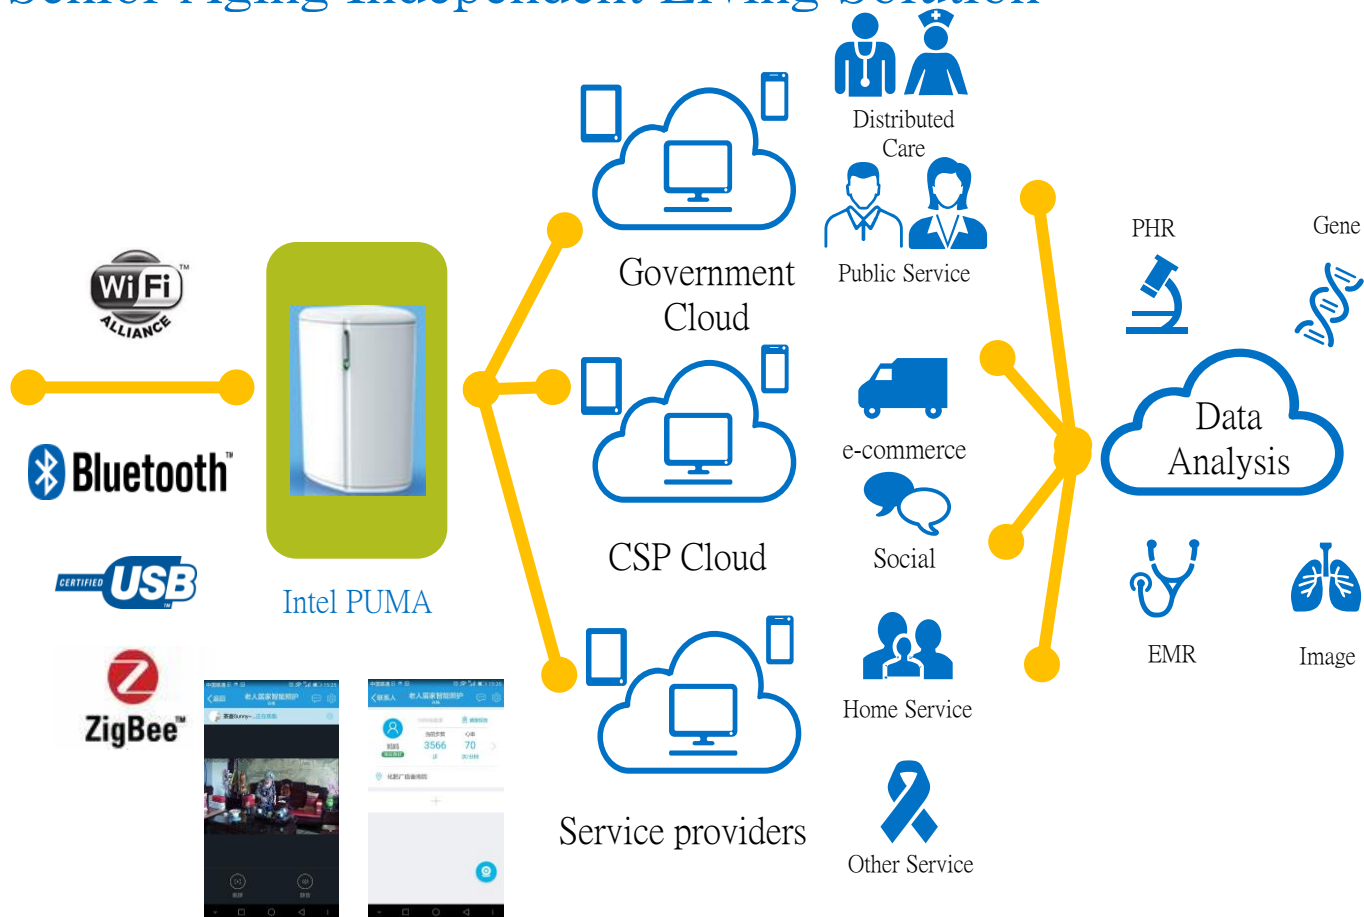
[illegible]

Wi Fi ALLIANCE

Bluetooth

CERTIFIED USB

ZigBee

Intel PUMA

Government Cloud

CSP Cloud

Service providers

Distributed Care

Public Service

e-commerce

Social

Home Service

Other Service

PHR

Gene

Data Analysis

EMR

Image

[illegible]